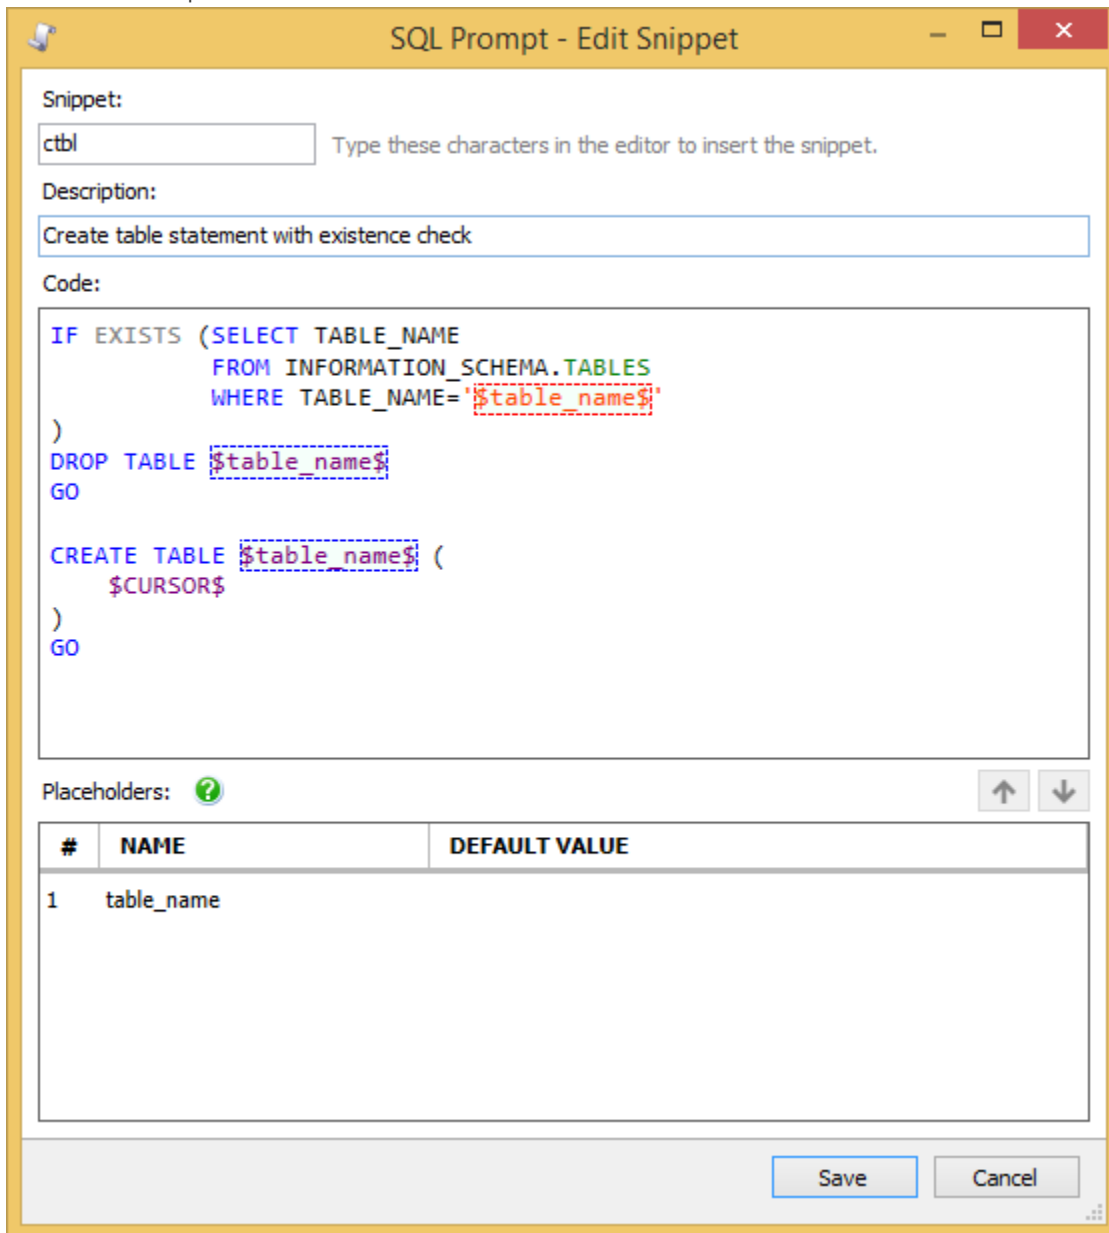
SQL Prompt - Edit Snippet

Snippet:

ctbl

Type these characters in the editor to insert the snippet.

Description:

Create table statement with existence check

Code:

```
IF EXISTS (SELECT TABLE_NAME
           FROM INFORMATION_SCHEMA.TABLES
           WHERE TABLE_NAME='$table_name$'
)
DROP TABLE $table_name$
GO

CREATE TABLE $table_name$ (
    $CURSOR$
)
GO
```

Placeholders:

| # | NAME | DEFAULT VALUE |
|---|---|---|
| 1 | table_name | |

Save

Cancel